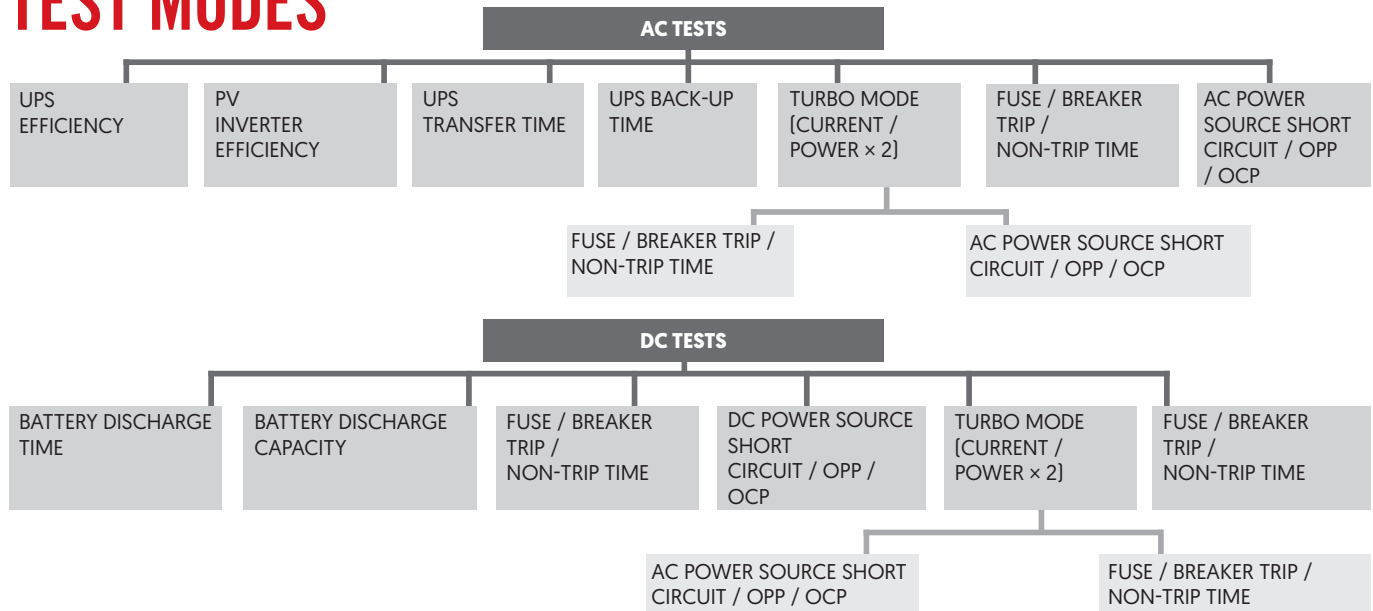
TEST MODES

AC TESTS

UPS EFFICIENCY

PV INVERTER EFFICIENCY

UPS TRANSFER TIME

UPS BACK-UP TIME

TURBO MODE (CURRENT / POWER × 2)

FUSE / BREAKER TRIP / NON-TRIP TIME

AC POWER SOURCE SHORT CIRCUIT / OPP / OCP

FUSE / BREAKER TRIP / NON-TRIP TIME

AC POWER SOURCE SHORT CIRCUIT / OPP / OCP

DC TESTS

BATTERY DISCHARGE TIME

BATTERY DISCHARGE CAPACITY

FUSE / BREAKER TRIP / NON-TRIP TIME

DC POWER SOURCE SHORT CIRCUIT / OPP / OCP

TURBO MODE (CURRENT / POWER × 2)

FUSE / BREAKER TRIP / NON-TRIP TIME

AC POWER SOURCE SHORT CIRCUIT / OPP / OCP

FUSE / BREAKER TRIP / NON-TRIP TIME